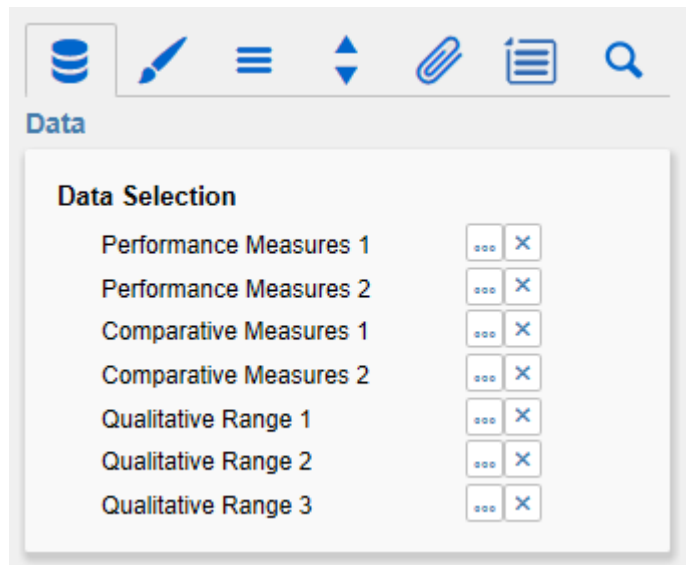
Data

Data Selection

Performance Measures 1 ... ×
Performance Measures 2 ... ×
Comparative Measures 1 ... ×
Comparative Measures 2 ... ×
Qualitative Range 1 ... ×
Qualitative Range 2 ... ×
Qualitative Range 3 ... ×